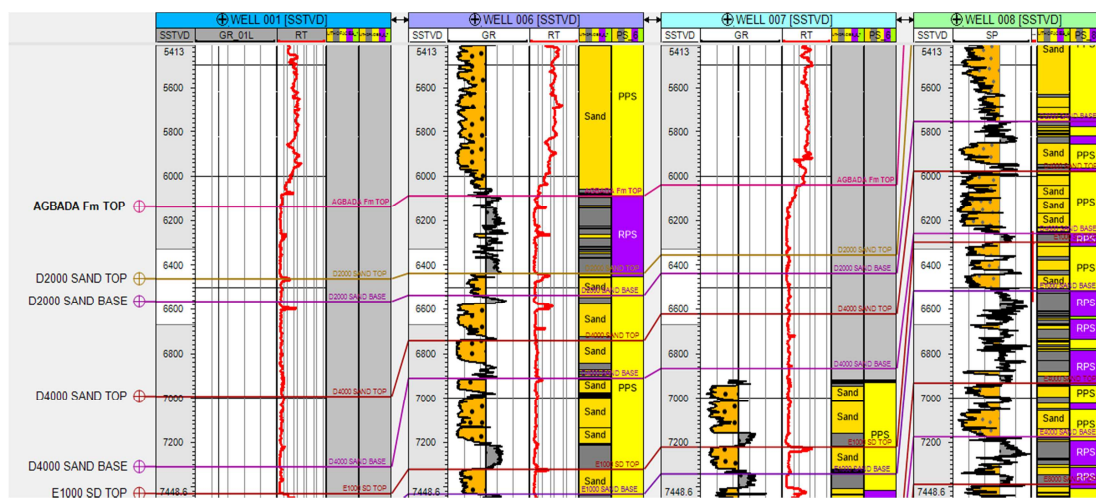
WELL 001 [SSTVD]
SSTVD GR_01L RT
5413
5600
5800
6000
6200
6400
6600
6800
7000
7200
7448.6
AGBADA Fm TOP
D2000 SAND TOP
D2000 SAND BASE
D4000 SAND TOP
D4000 SAND BASE
E1000 SD TOP

WELL 006 [SSTVD]
SSTVD GR RT BS
5413
5600
5800
6000
6200
6400
6600
6800
7000
7200
7448.6
Sand
PPS
AGBADA Fm TOP
RPS
D2000 SAND TOP
Sand
D2000 SAND BASE
Sand
D4000 SAND TOP
Sand
Sand
PPS
Sand
Sand
E1000 SD TOP
Sand
E1000 SAND BASE

WELL 007 [SSTVD]
SSTVD GR RT BS
5413
5600
5800
6000
6200
6400
6600
6800
7000
7200
7448.6
AGBADA Fm TOP
D2000 SAND TOP
D2000 SAND BASE
D4000 SAND TOP
D4000 SAND BASE
Sand
Sand
PPS
E1000 SD TOP
Sand
E1000 SAND BASE

WELL 008 [SSTVD]
SSTVD SP BS
5413
5600
5800
6000
6200
6400
6600
6800
7000
7200
7448.6
Sand
PPS
Sand
Sand
Sand
Sand
PPS
RPS
PPS
RPS
RPS
RPS
PPS
Sand
PPS
RPS
RPS